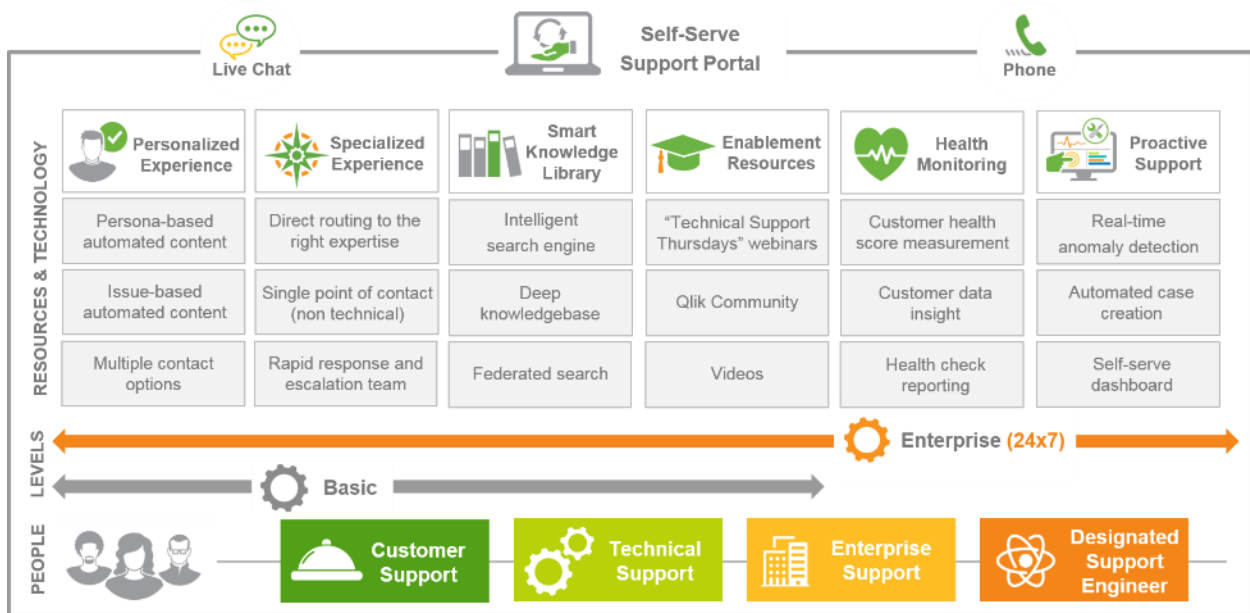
Live Chat

Self-Serve Support Portal

Phone

RESOURCES & TECHNOLOGY

| Personalized Experience | Specialized Experience | Smart Knowledge Library | Enablement Resources | Health Monitoring | Proactive Support |
|---|---|---|---|---|---|
| Persona-based automated content | Direct routing to the right expertise | Intelligent search engine | "Technical Support Thursdays" webinars | Customer health score measurement | Real-time anomaly detection |
| Issue-based automated content | Single point of contact (non technical) | Deep knowledgebase | Qlik Community | Customer data insight | Automated case creation |
| Multiple contact options | Rapid response and escalation team | Federated search | Videos | Health check reporting | Self-serve dashboard |

LEVELS

Enterprise (24x7)

Basic

PEOPLE

Customer Support

Technical Support

Enterprise Support

Designated Support Engineer